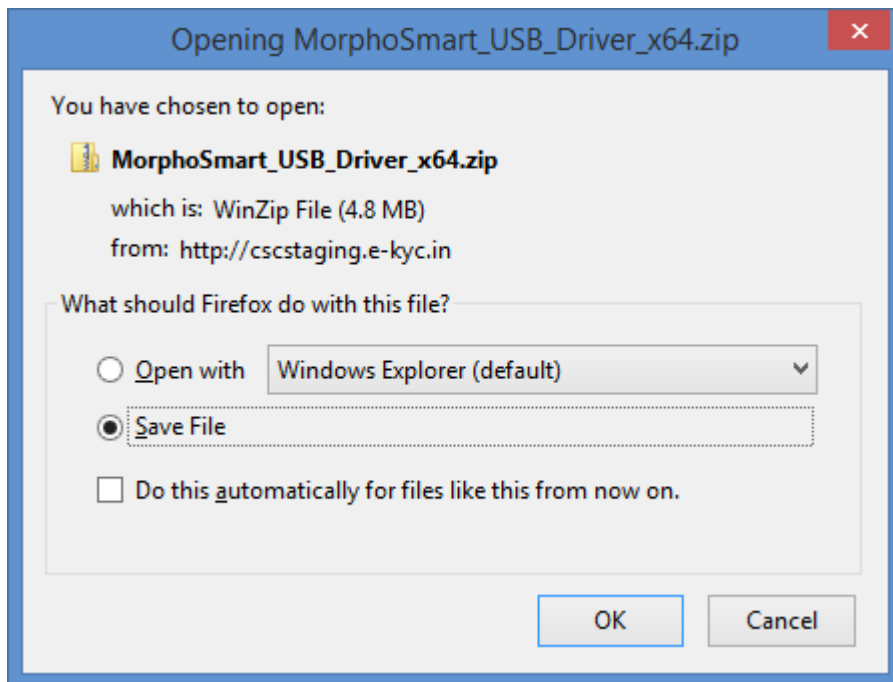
Opening MorphoSmart_USB_Driver_x64.zip

You have chosen to open:

MorphoSmart_USB_Driver_x64.zip

which is: WinZip File (4.8 MB)

from: http://cscstaging.e-kyc.in

What should Firefox do with this file?

Open with Windows Explorer (default)

Save File

Do this automatically for files like this from now on.

OK Cancel